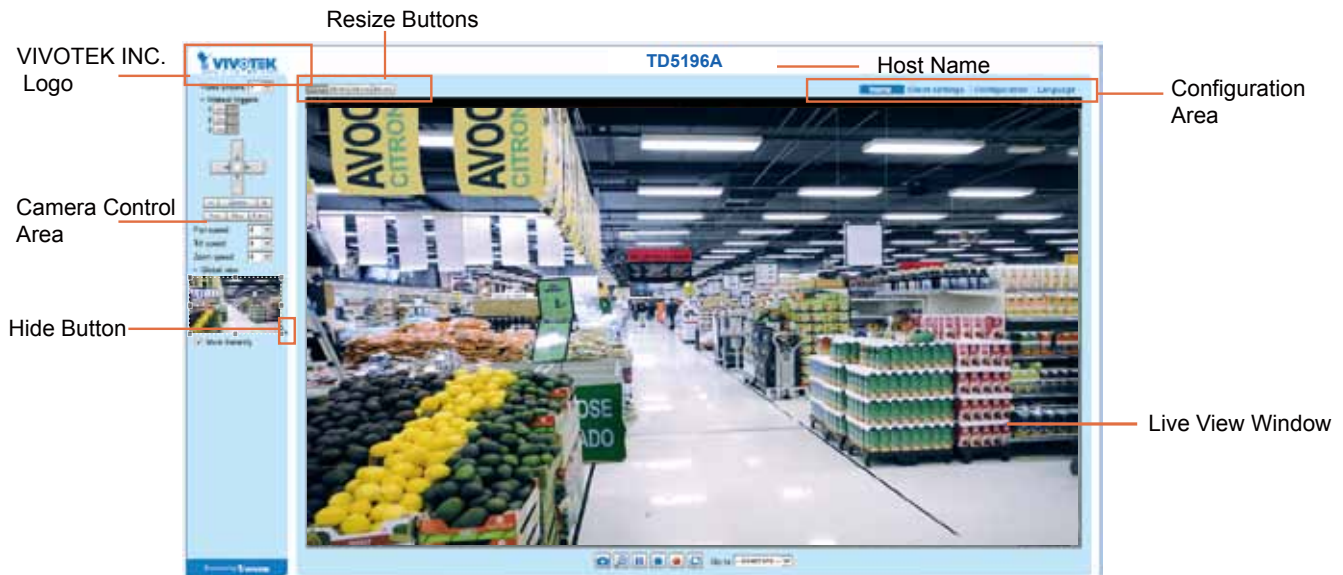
Resize Buttons

VIVOTEK INC. Logo

VIVOTEK

TD5196A

Host Name

Home Client settings Configuration Language

Configuration Area

Camera Control Area

Pan speed

Tilt speed

Zoom speed

Global view

Hide Button

AVOC CITRON

AVOC CITRON

OSE ADO

Live View Window

Go to

Powered by VIVOTEK